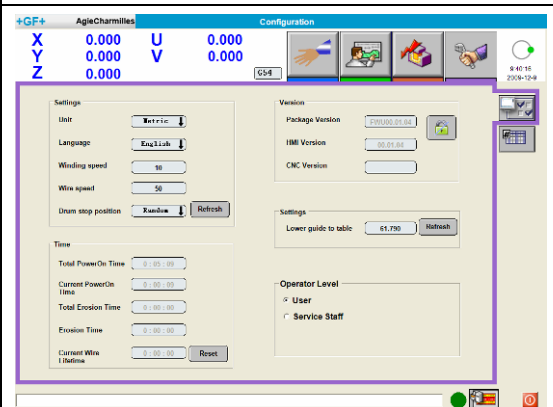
+GF+ AgieCharmilles

Configuration

X 0.000
Y 0.000
Z 0.000
U 0.000
V 0.000

G54

9:40:16
2009-12-9

Settings

Unit Metric

Language English

Winding speed 10

Wire speed 50

Drum stop position Random Refresh

Time

Total PowerOn Time 0 : 05 : 00

Current PowerOn Time 0 : 00 : 00

Total Erosion Time 0 : 00 : 00

Erosion Time 0 : 00 : 00

Current Wire Lifetime 0 : 00 : 00 Reset

Version

Package Version FWU00.01.04

HMI Version 00.01.04

CNC Version

Settings

Lower guide to table 61.790 Refresh

Operator Level

User

Service Staff